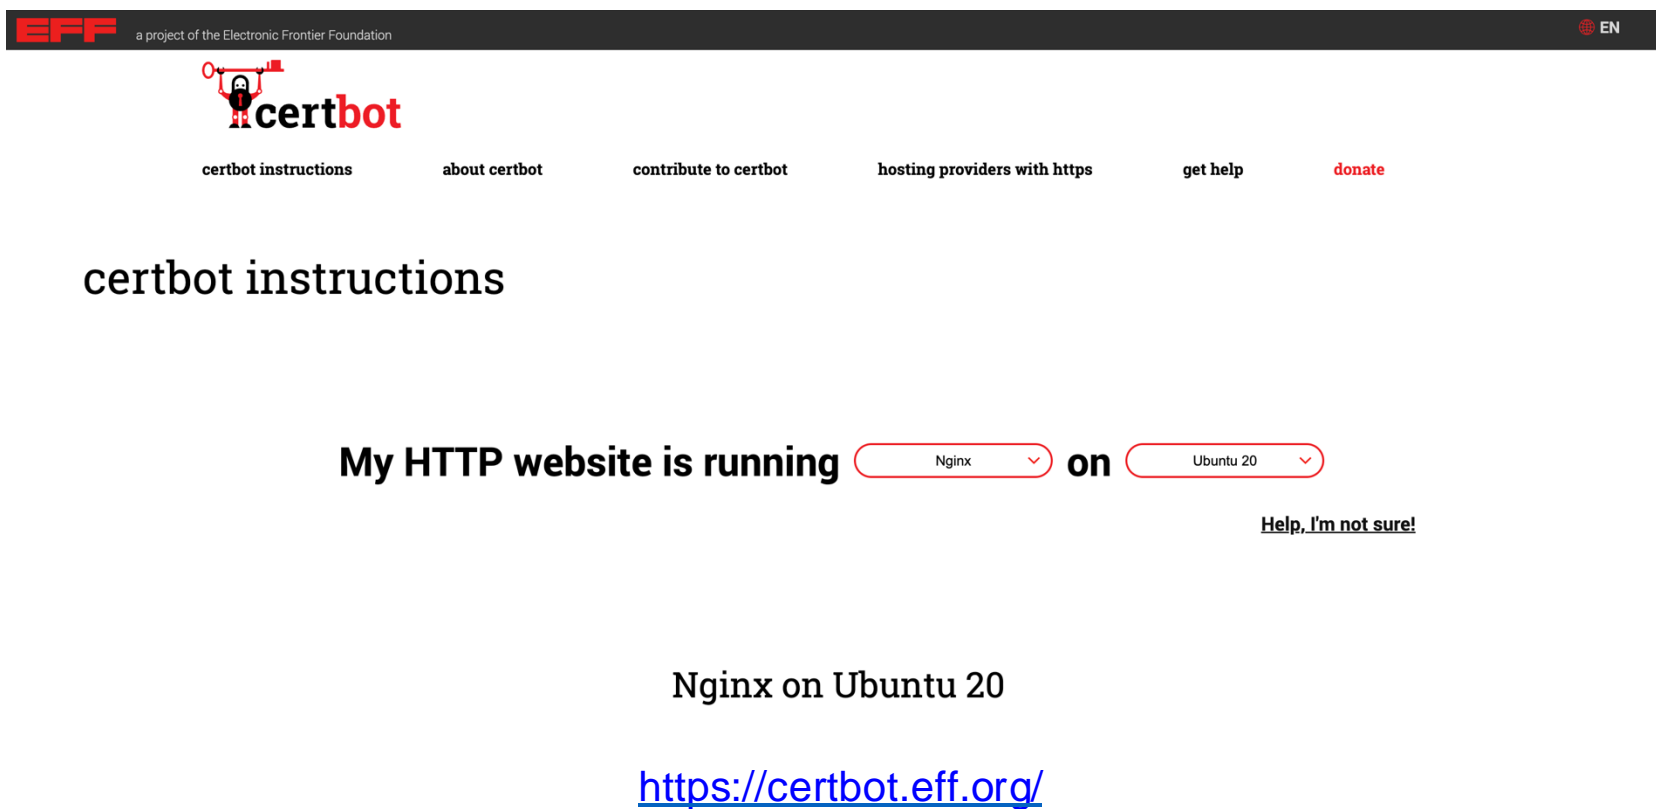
EFF a project of the Electronic Frontier Foundation

EN

certbot

certbot instructions about certbot contribute to certbot hosting providers with https get help donate

certbot instructions

My HTTP website is running Nginx on Ubuntu 20

Help, I'm not sure!

Nginx on Ubuntu 20

https://certbot.eff.org/